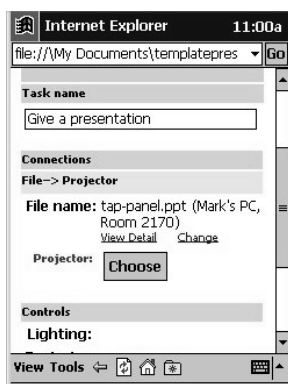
Internet Explorer 11:00a

file://\My Documents\templatepres Go

Task name

Give a presentation

Connections

File–> Projector

File name: tap-panel.ppt (Mark's PC, Room 2170)
View Detail Change

Projector: Choose

Controls

Lighting:

View Tools